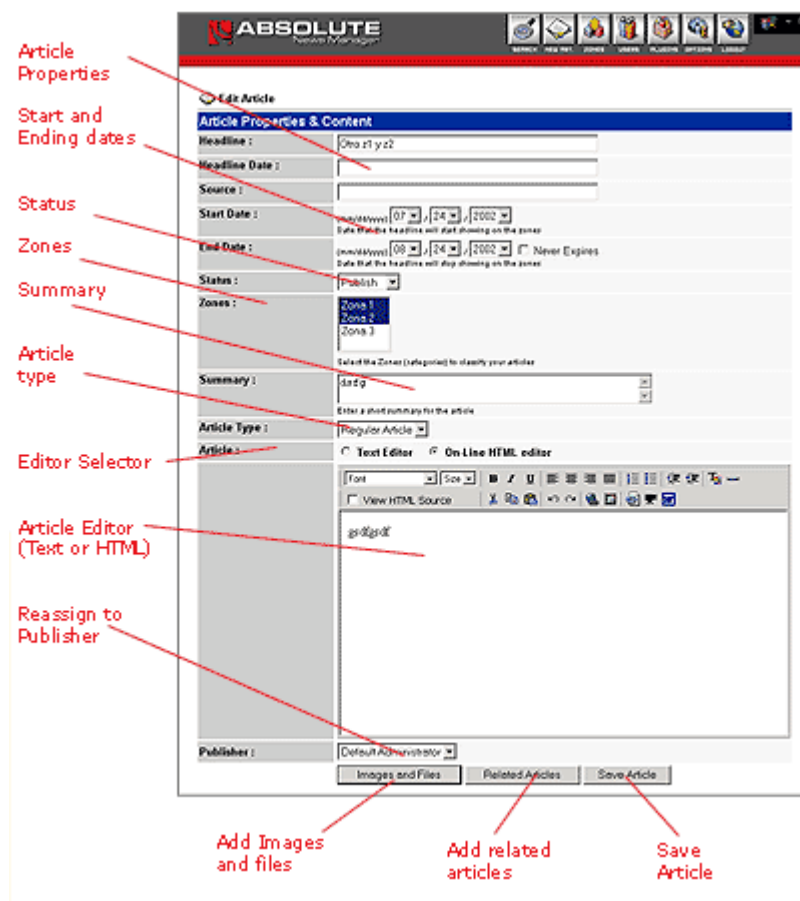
Article Properties

Start and Ending dates

Status

Zones

Summary

Article type

Editor Selector

Article Editor (Text or HTML)

Reassign to Publisher

ABSOLUTE News Manager

SEARCH NEW ART. ZONES USERS PLUGINS OPTIONS LOGOUT

Edit Article

Article Properties & Content

| | |
|---|---|
| Headline : | Otro z1 y z2 |
| Headline Date : | |
| Source : | |
| Start Date : | (mm/dd/yyyy) 07 / 24 / 2002 Date that the headline will start showing on the zones |
| End Date : | (mm/dd/yyyy) 08 / 24 / 2002 Never Expires Date that the headline will stop showing on the zones |
| Status : | Publish |
| Zones : | Zona 1 Zona 2 Zona 3 Select the Zones (categories) to classify your articles |
| Summary : | dsdg Enter a short summary for the article |
| Article Type : | Regular Article |
| Article : | Text Editor On Line HTML editor |

Font Size B I U

View HTML Source

gsdfgsdf

Publisher : Default Administrator

Images and Files | Related Articles | Save Article

Add Images and files

Add related articles

Save Article